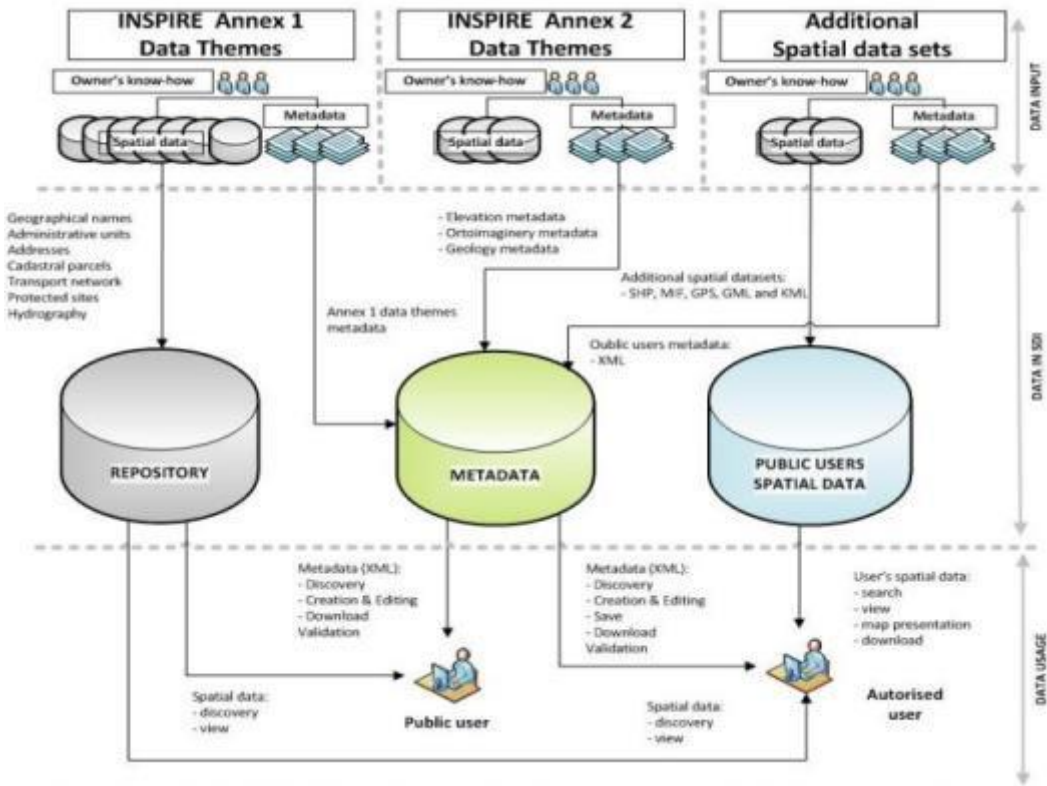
INSPIRE Annex 1 Data Themes

INSPIRE Annex 2 Data Themes

Additional Spatial data sets

Owner's know-how

Spatial data

Metadata

Owner's know-how

Spatial data

Metadata

Owner's know-how

Spatial data

Metadata

DATA INPUT

Geographical names
Administrative units
Addresses
Cadastral parcels
Transport network
Protected sites
Hydrography

- Elevation metadata
- Ortoimaginery metadata
- Geology metadata

Additional spatial datasets:
- SHP, MIF, GPS, GML and KML

Annex 1 data themes metadata

Oublic users metadata:
- XML

DATA IN SDI

REPOSITORY

METADATA

PUBLIC USERS SPATIAL DATA

Metadata (XML):
- Discovery
- Creation & Editing
- Download
Validation

Metadata (XML):
- Discovery
- Creation & Editing
- Save
- Download
Validation

User's spatial data:
- search
- view
- map presentation
- download

Spatial data:
- discovery
- view

Public user

Spatial data:
- discovery
- view

Autorised user

DATA USAGE